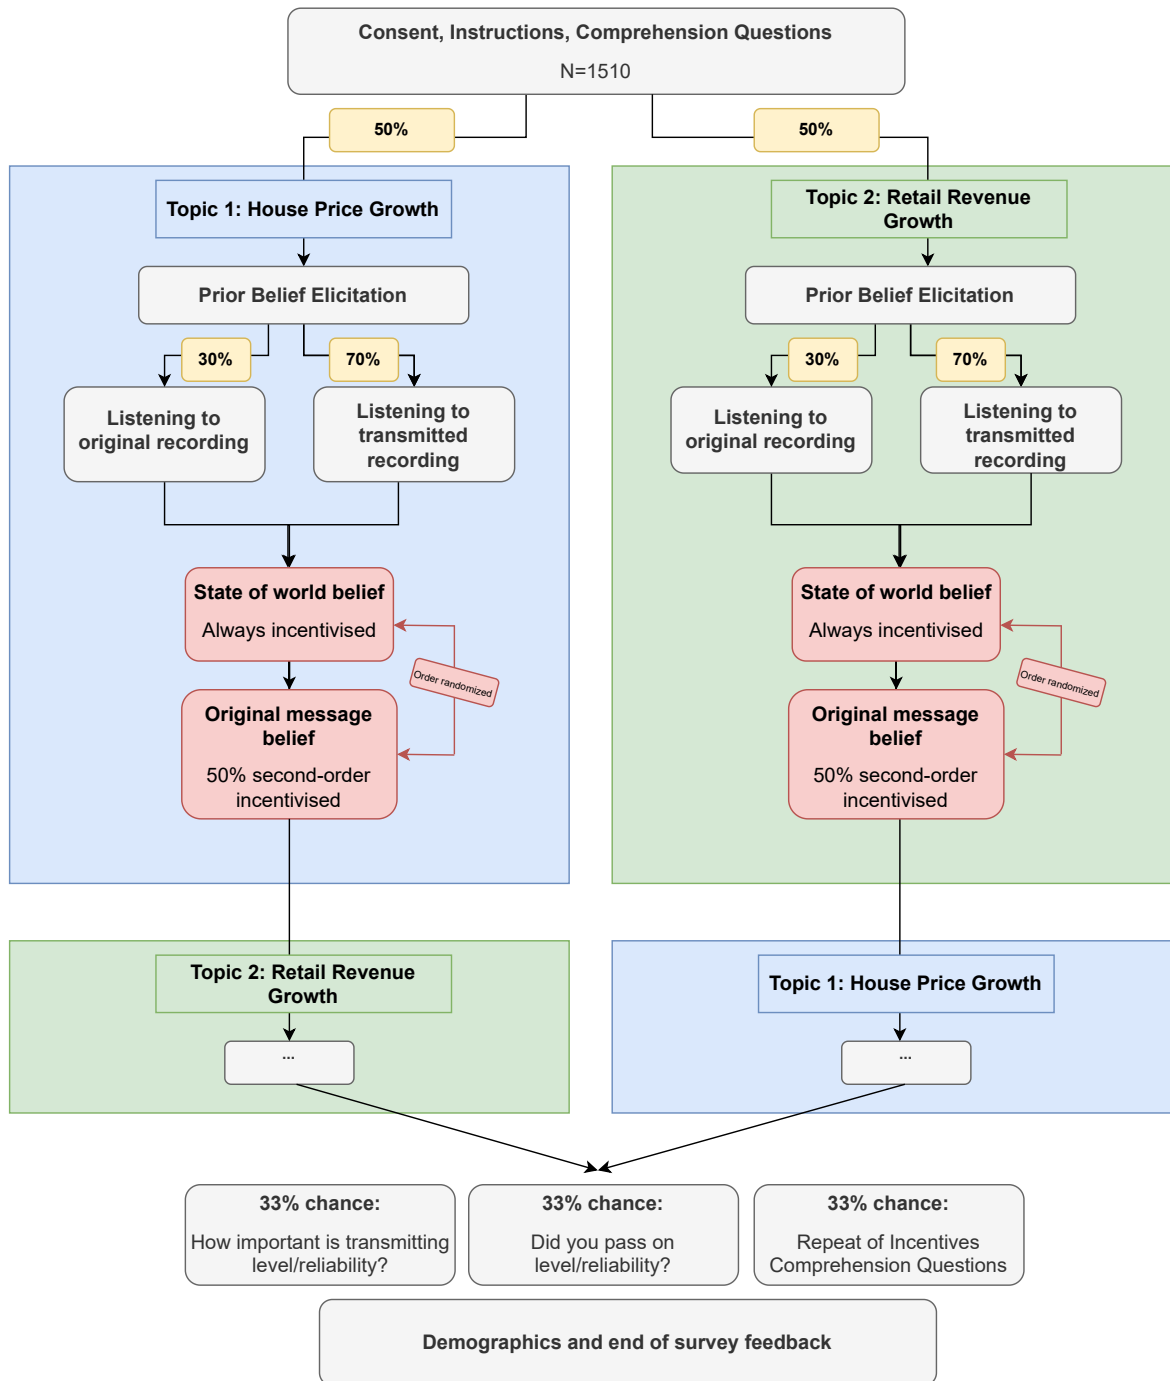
Consent, Instructions, Comprehension Questions

N=1510

50%

50%

Topic 1: House Price Growth

Prior Belief Elicitation

30%

70%

Listening to original recording

Listening to transmitted recording

State of world belief

Always incentivised

Order randomized

Original message belief

50% second-order incentivised

Topic 2: Retail Revenue Growth

Prior Belief Elicitation

30%

70%

Listening to original recording

Listening to transmitted recording

State of world belief

Always incentivised

Order randomized

Original message belief

50% second-order incentivised

Topic 2: Retail Revenue Growth

...

Topic 1: House Price Growth

...

33% chance:

How important is transmitting level/reliability?

33% chance:

Did you pass on level/reliability?

33% chance:

Repeat of Incentives Comprehension Questions

Demographics and end of survey feedback